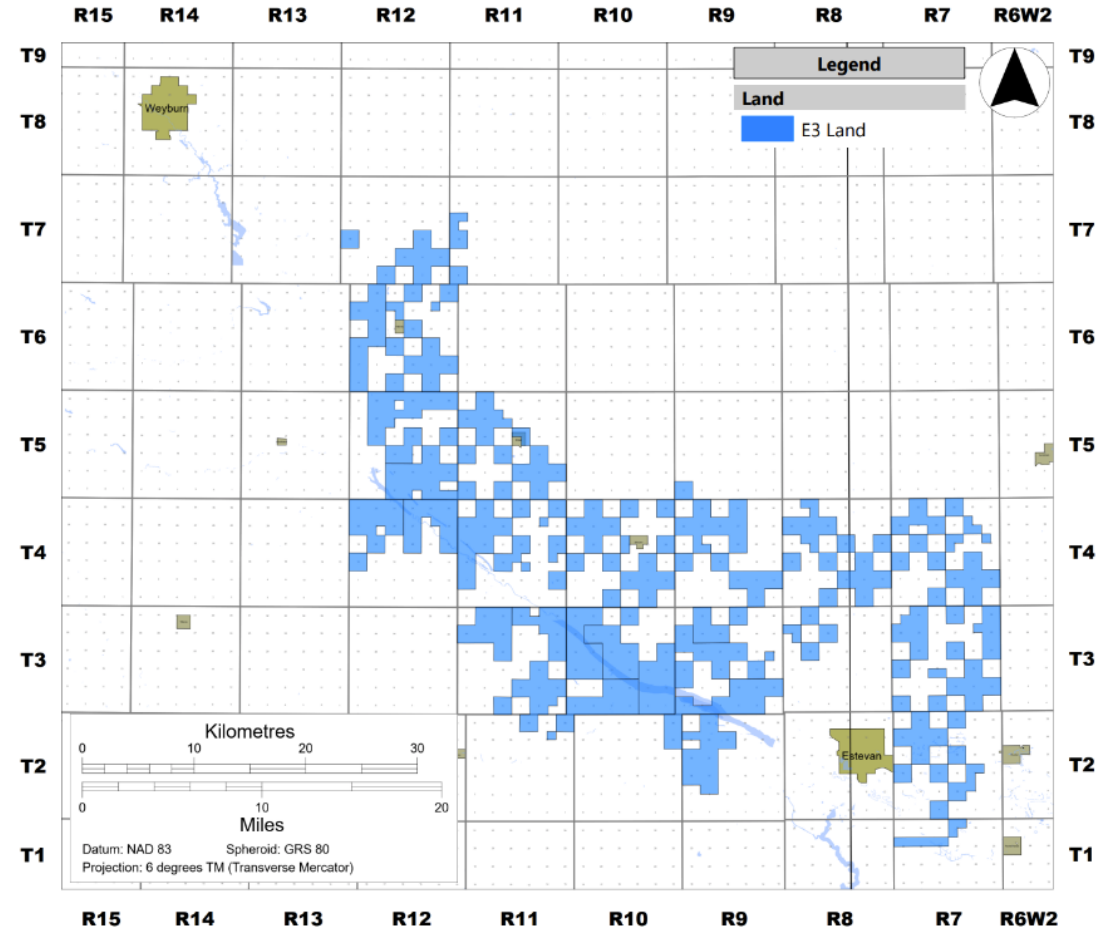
R15 R14 R13 R12 R11 R10 R9 R8 R7 R6W2

T9
T8
T7
T6
T5
T4
T3
T2
T1

Legend
Land
E3 Land

Weyburn

Estevan

T9
T8
T7
T6
T5
T4
T3
T2
T1

Kilometres
0 10 20 30
0 10 20
Miles
Datum: NAD 83 Spheroid: GRS 80
Projection: 6 degrees TM (Transverse Mercator)

R15 R14 R13 R12 R11 R10 R9 R8 R7 R6W2